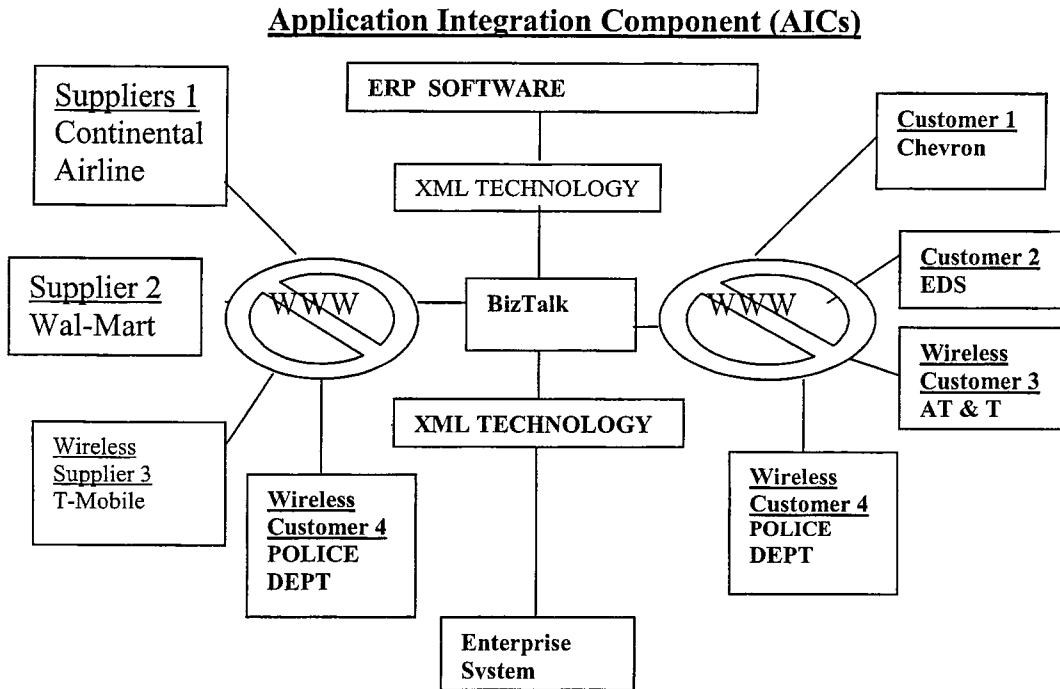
Application Integration Component (AICs)

ERP SOFTWARE

Suppliers 1
Continental Airline

XML TECHNOLOGY

Customer 1
Chevron

Supplier 2
Wal-Mart

WWW

BizTalk

WWW

Customer 2
EDS

Wireless Customer 3
AT & T

XML TECHNOLOGY

Wireless Supplier 3
T-Mobile

Wireless Customer 4
POLICE DEPT

Wireless Customer 4
POLICE DEPT

Enterprise System